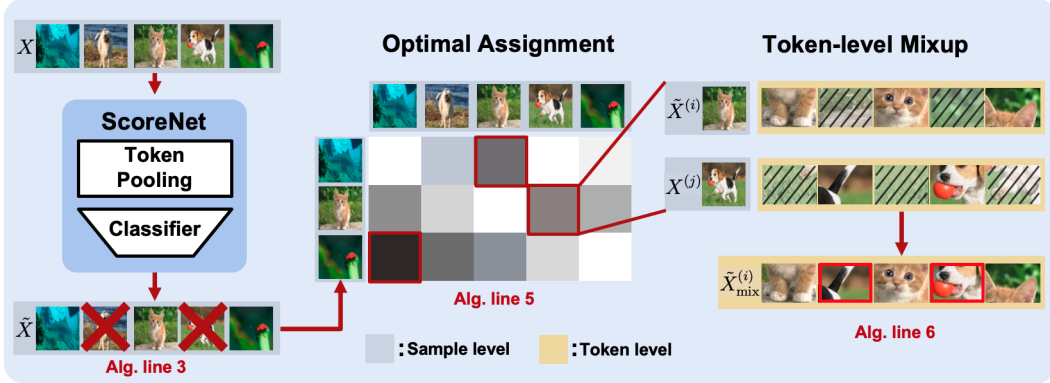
$X$

ScoreNet

Token Pooling

Classifier

$\tilde{X}$

Alg. line 3

Optimal Assignment

Alg. line 5

Token-level Mixup

$\tilde{X}^{(i)}$

$X^{(j)}$

$\tilde{X}^{(i)}_{\text{mix}}$

Alg. line 6

: Sample level

: Token level